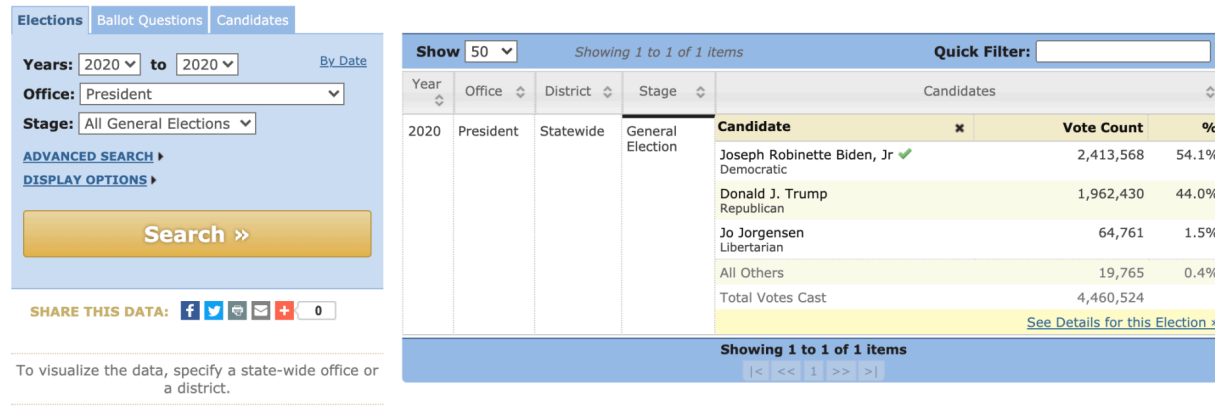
Elections Ballot Questions Candidates

Years: 2020 to 2020 By Date
Office: President
Stage: All General Elections

ADVANCED SEARCH
DISPLAY OPTIONS

Search »

SHARE THIS DATA: 0

To visualize the data, specify a state-wide office or a district.

Show 50 Showing 1 to 1 of 1 items Quick Filter:

| Year | Office | District | Stage | Candidates | | |
|---|---|---|---|---|---|---|
| 2020 | President | Statewide | General Election | Candidate | Vote Count | % |
| | | | | Joseph Robinette Biden, Jr Democratic | 2,413,568 | 54.1% |
| | | | | Donald J. Trump Republican | 1,962,430 | 44.0% |
| | | | | Jo Jorgensen Libertarian | 64,761 | 1.5% |
| | | | | All Others | 19,765 | 0.4% |
| | | | | Total Votes Cast | 4,460,524 | |

See Details for this Election »

Showing 1 to 1 of 1 items
|< << 1 >> >|